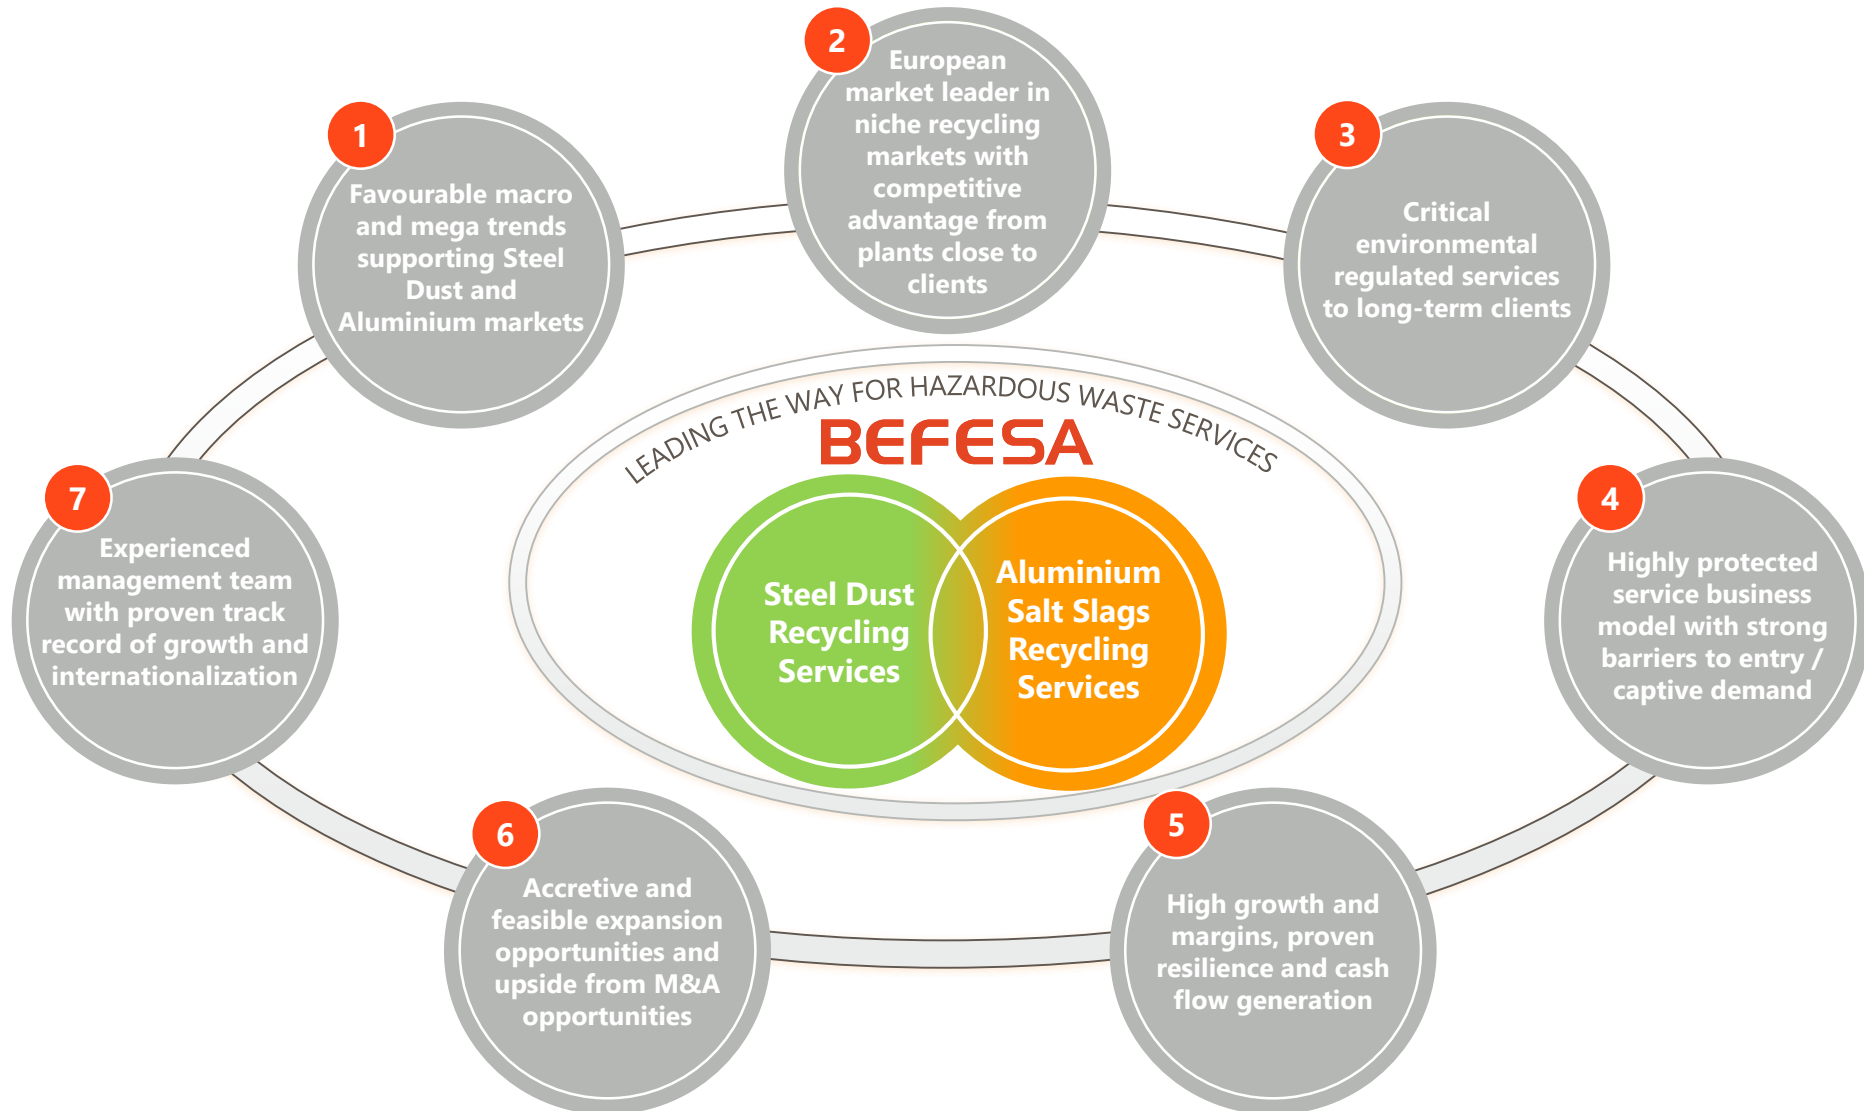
1
Favourable macro and mega trends supporting Steel Dust and Aluminium markets

2
European market leader in niche recycling markets with competitive advantage from plants close to clients

3
Critical environmental regulated services to long-term clients

LEADING THE WAY FOR HAZARDOUS WASTE SERVICES

BEFESA

Steel Dust Recycling Services

Aluminium Salt Slags Recycling Services

7
Experienced management team with proven track record of growth and internationalization

4
Highly protected service business model with strong barriers to entry / captive demand

6
Accretive and feasible expansion opportunities and upside from M&A opportunities

5
High growth and margins, proven resilience and cash flow generation